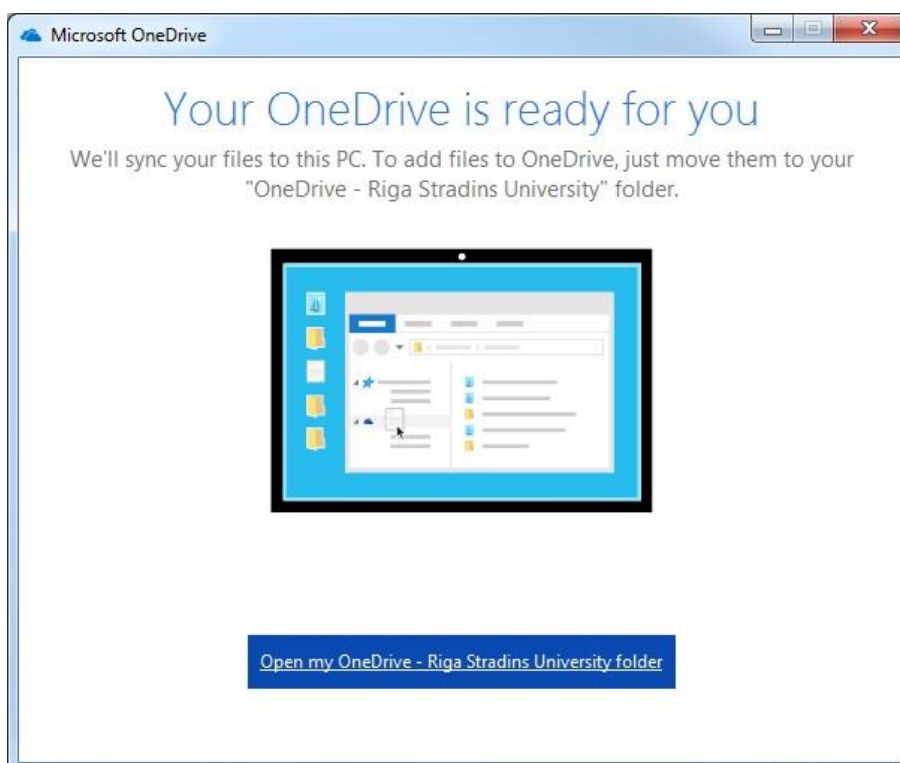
Microsoft OneDrive

Your OneDrive is ready for you

We'll sync your files to this PC. To add files to OneDrive, just move them to your "OneDrive - Riga Stradins University" folder.

Open my OneDrive - Riga Stradins University folder